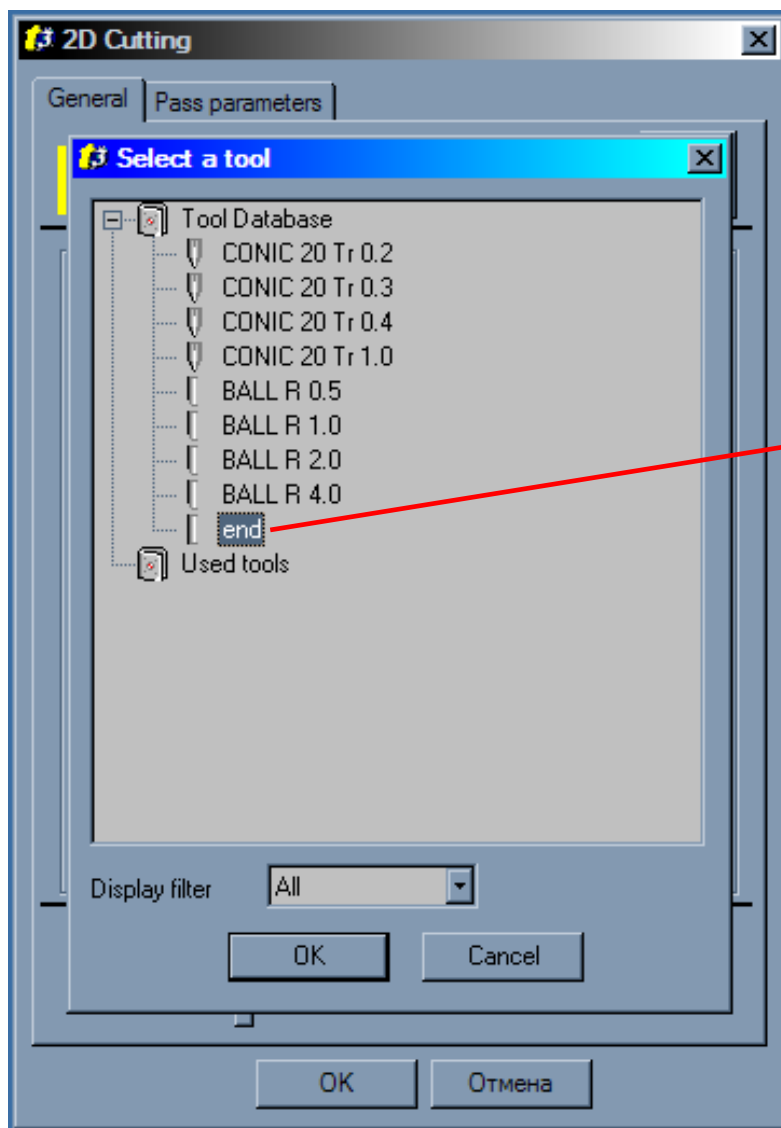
2D Cutting

General | Pass parameters

Select a tool

Tool Database
CONIC 20 Tr 0.2
CONIC 20 Tr 0.3
CONIC 20 Tr 0.4
CONIC 20 Tr 1.0
BALL R 0.5
BALL R 1.0
BALL R 2.0
BALL R 4.0
end
Used tools

Display filter All

OK Cancel

OK Отмена